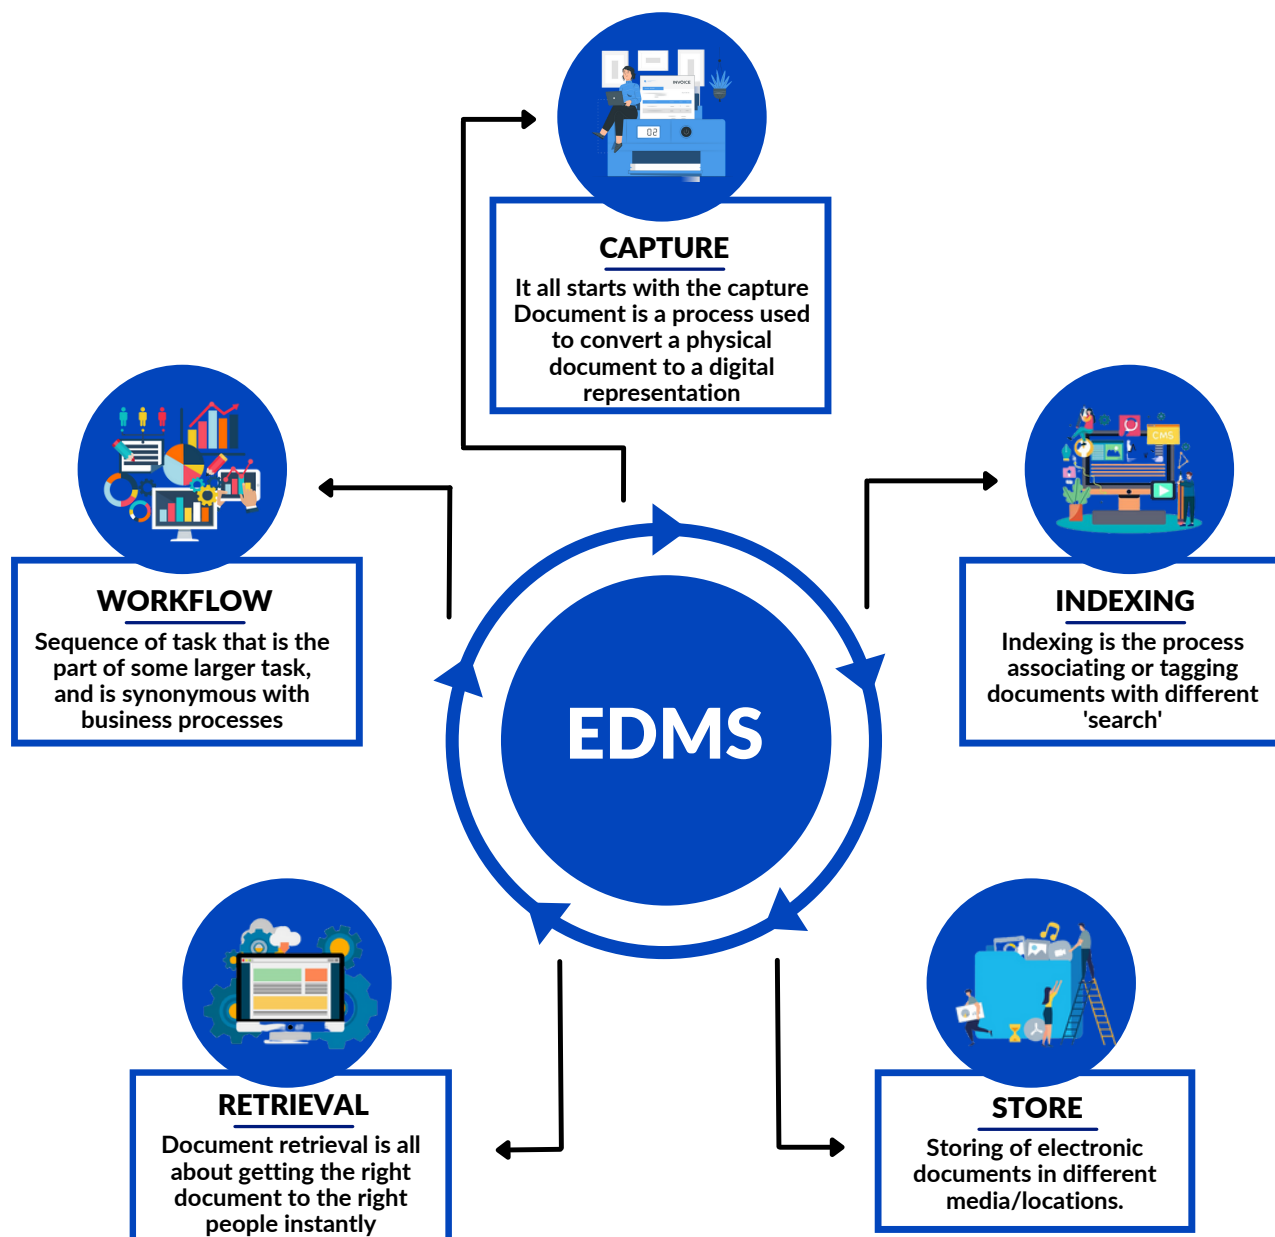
INVOICE

02

CAPTURE

It all starts with the capture Document is a process used to convert a physical document to a digital representation

WORKFLOW

Sequence of task that is the part of some larger task, and is synonymous with business processes

CMS

INDEXING

Indexing is the process associating or tagging documents with different 'search'

EDMS

RETRIEVAL

Document retrieval is all about getting the right document to the right people instantly

STORE

Storing of electronic documents in different media/locations.